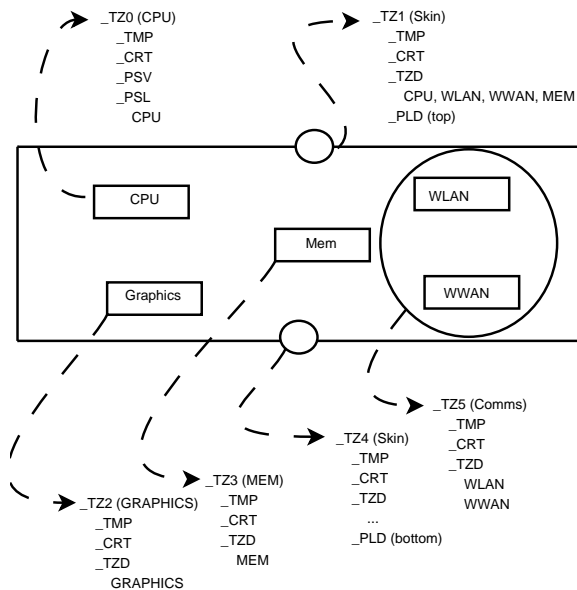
_TZ0 (CPU)
_TMP
_CRT
_PSV
_PSL
CPU

_TZ1 (Skin)
_TMP
_CRT
_TZD
CPU, WLAN, WWAN, MEM
_PLD (top)

CPU

WLAN

Mem

Graphics

WWAN

_TZ5 (Comms)
_TMP
_CRT
_TZD
WLAN
WWAN

_TZ4 (Skin)
_TMP
_CRT
_TZD
...
_PLD (bottom)

_TZ3 (MEM)
_TMP
_CRT
_TZD
MEM

_TZ2 (GRAPHICS)
_TMP
_CRT
_TZD
GRAPHICS